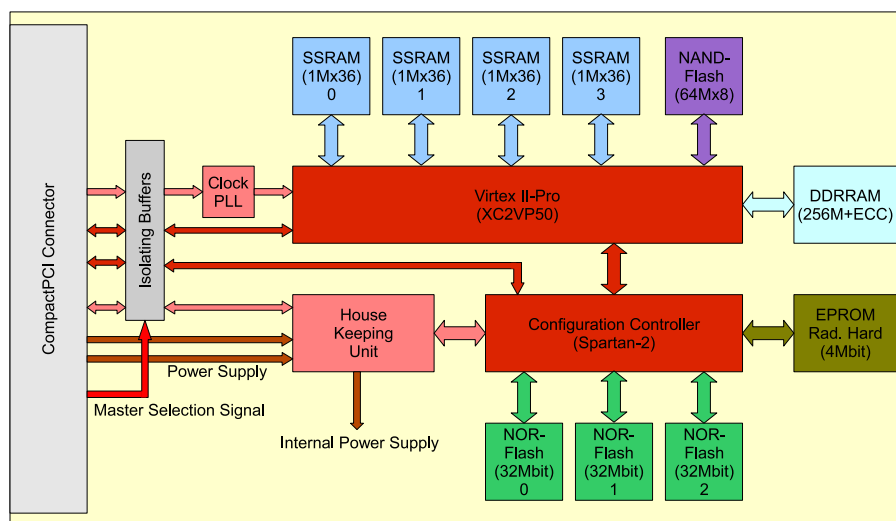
CompactPCI Connector

Isolating Buffers

Clock PLL

SSRAM (1Mx36) 0

SSRAM (1Mx36) 1

SSRAM (1Mx36) 2

SSRAM (1Mx36) 3

NAND-Flash (64Mx8)

Virtex II-Pro (XC2VP50)

DDRRAM (256M+ECC)

House Keeping Unit

Configuration Controller (Spartan-2)

EPROM Rad. Hard (4Mbit)

Power Supply

Master Selection Signal

Internal Power Supply

NOR-Flash (32Mbit) 0

NOR-Flash (32Mbit) 1

NOR-Flash (32Mbit) 2